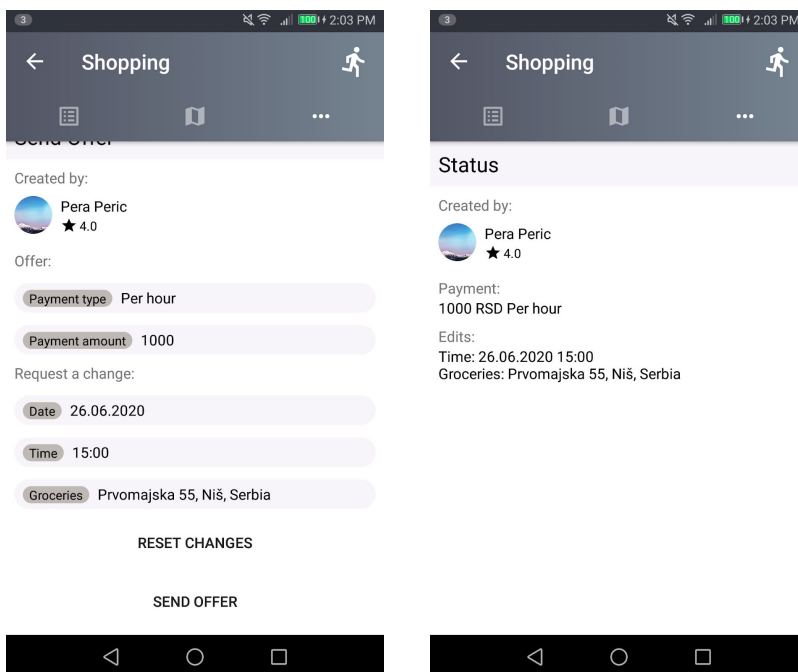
3 100 2:03 PM

Shopping

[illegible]

Created by:

Pera Peric
4.0

Offer:

Payment type Per hour

Payment amount 1000

Request a change:

Date 26.06.2020

Time 15:00

Groceries Prvomajska 55, Niš, Serbia

RESET CHANGES

SEND OFFER

3 100 2:03 PM

Shopping

Status

Created by:

Pera Peric
4.0

Payment:
1000 RSD Per hour

Edits:
Time: 26.06.2020 15:00
Groceries: Prvomajska 55, Niš, Serbia